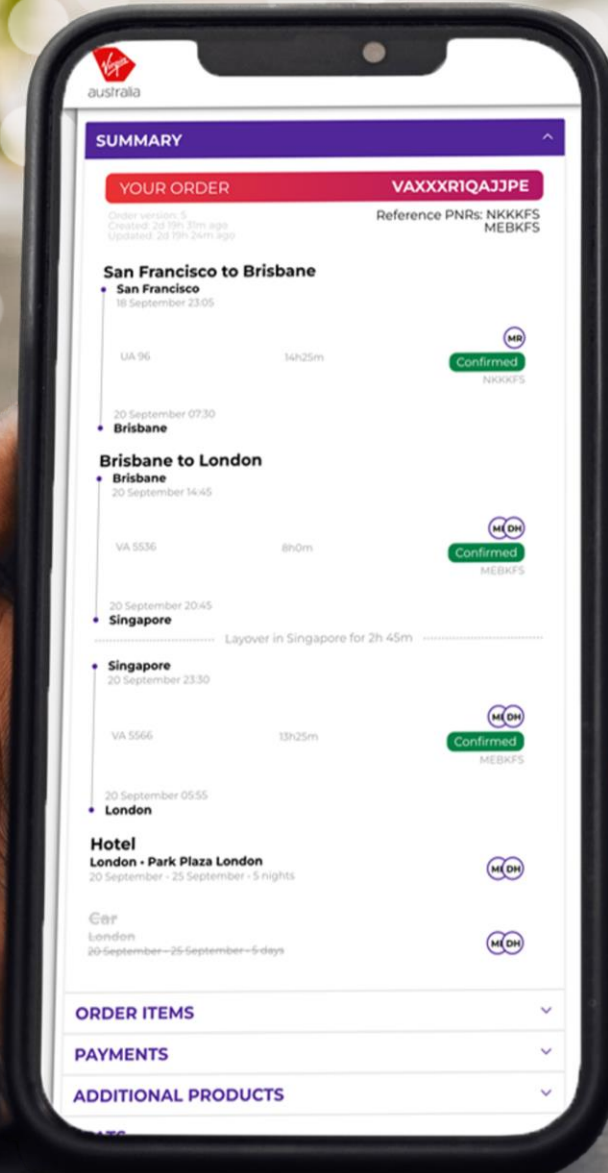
Virgin australia

SUMMARY

YOUR ORDER VAXXXR1QAJJPE

Order version: 5
Created: 2d 19h 31m ago
Updated: 2d 19h 24m ago

Reference PNRs: NKKKFS MEBKFS

San Francisco to Brisbane
San Francisco
18 September 23:05

UA 96 14h25m MR Confirmed NKKKFS

20 September 07:30
Brisbane

Brisbane to London
Brisbane
20 September 14:45

VA 5536 8h0m ME DH Confirmed MEBKFS

20 September 20:45
Singapore

Layover in Singapore for 2h 45m

Singapore
20 September 23:30

VA 5566 13h25m ME DH Confirmed MEBKFS

20 September 05:55
London

Hotel
London • Park Plaza London
20 September - 25 September - 5 nights
ME DH

Car
London
20 September - 25 September - 5 days
ME DH

ORDER ITEMS

PAYMENTS

ADDITIONAL PRODUCTS

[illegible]